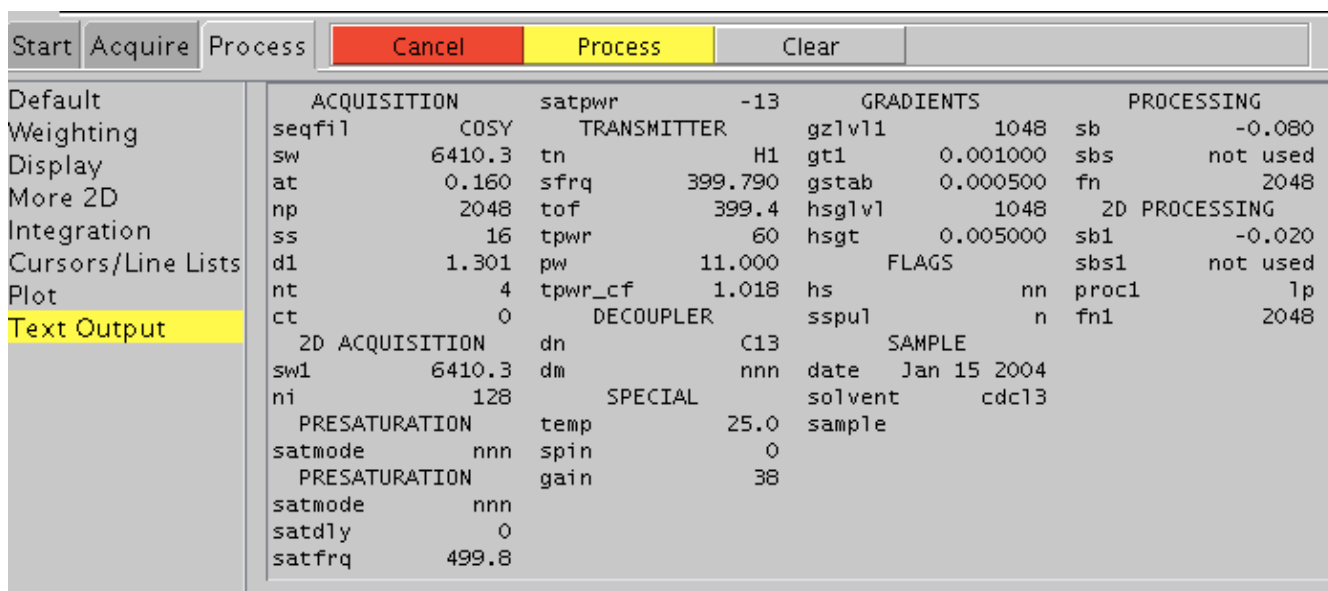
Start Acquire Process
Cancel Process Clear

Default
Weighting
Display
More 2D
Integration
Cursors/Line Lists
Plot
Text Output

ACQUISITION
seqfil COSY
sw 6410.3
at 0.160
np 2048
ss 16
d1 1.301
nt 4
ct 0
2D ACQUISITION
sw1 6410.3
ni 128
PRESATURATION
satmode nnn
PRESATURATION
satmode nnn
satdly 0
satfrq 499.8

satpwr -13
TRANSMITTER
tn H1
sfrq 399.790
tof 399.4
tpwr 60
pw 11.000
tpwr_cf 1.018
DECOUPLER
dn C13
dm nnn
SPECIAL
temp 25.0
spin 0
gain 38

GRADIENTS
gzlvl1 1048
gt1 0.001000
gstab 0.000500
hsglvl 1048
hsgt 0.005000
FLAGS
hs nn
sspul n
SAMPLE
date Jan 15 2004
solvent cdcl3
sample

PROCESSING
sb -0.080
sbs not used
fn 2048
2D PROCESSING
sb1 -0.020
sbs1 not used
proc1 lp
fn1 2048